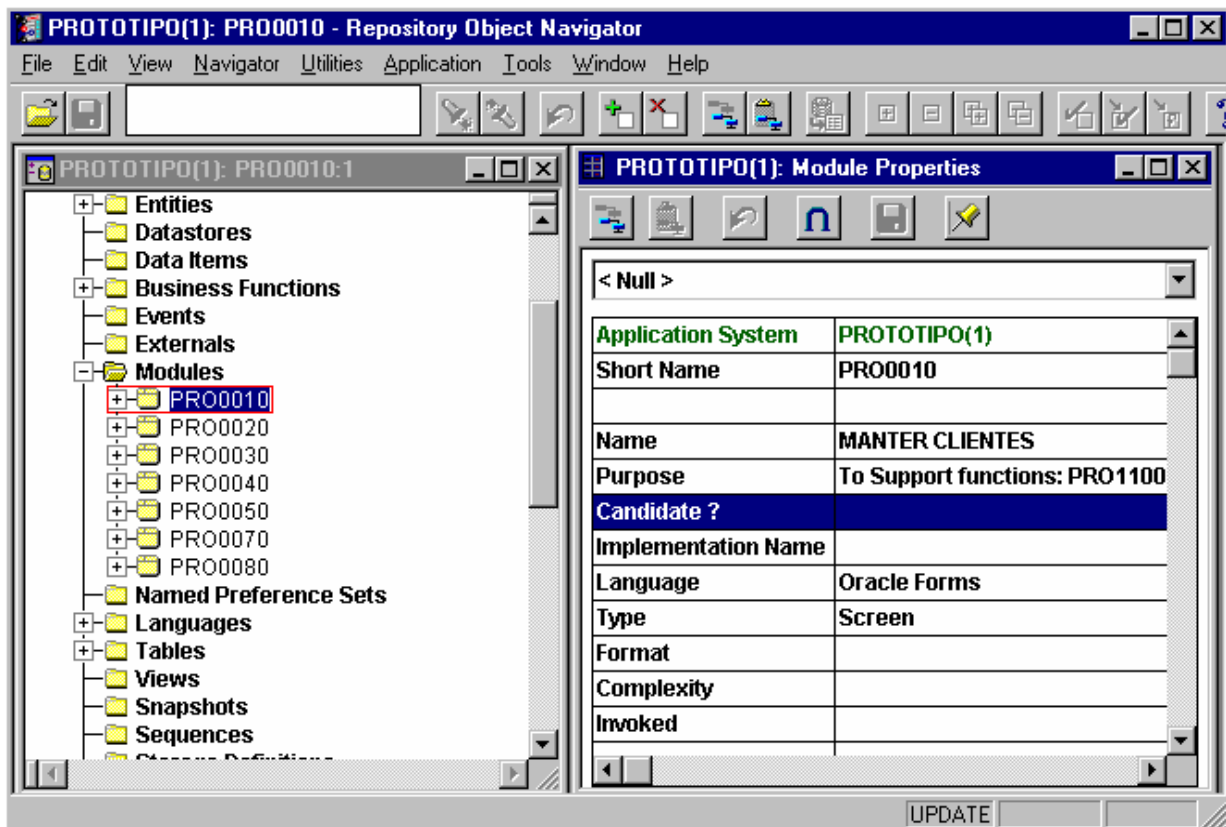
PROTOTIPO(1): PRO0010 - Repository Object Navigator

File Edit View Navigator Utilities Application Tools Window Help

PROTOTIPO(1): PRO0010:1

Entities
Datastores
Data Items
Business Functions
Events
Externals
Modules
PRO0010
PRO0020
PRO0030
PRO0040
PRO0050
PRO0070
PRO0080
Named Preference Sets
Languages
Tables
Views
Snapshots
Sequences
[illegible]

PROTOTIPO(1): Module Properties

< Null >

| Application System | PROTOTIPO(1) |
|---|---|
| Short Name | PRO0010 |
| | |
| Name | MANTER CLIENTES |
| Purpose | To Support functions: PRO1100 |
| Candidate ? | |
| Implementation Name | |
| Language | Oracle Forms |
| Type | Screen |
| Format | |
| Complexity | |
| Invoked | |

UPDATE